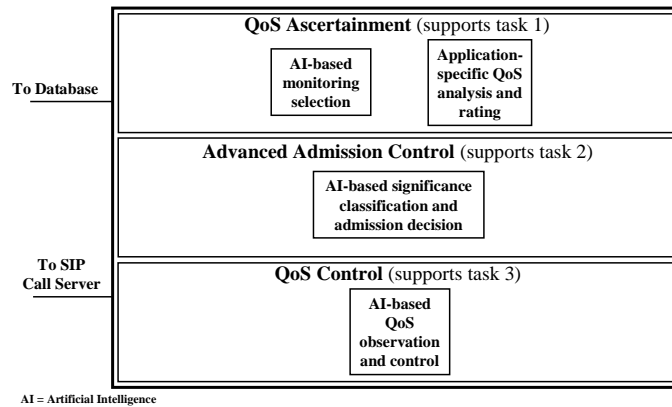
To Database

To SIP Call Server

QoS Ascertainment (supports task 1)

AI-based monitoring selection

Application-specific QoS analysis and rating

Advanced Admission Control (supports task 2)

AI-based significance classification and admission decision

QoS Control (supports task 3)

AI-based QoS observation and control

AI = Artificial Intelligence